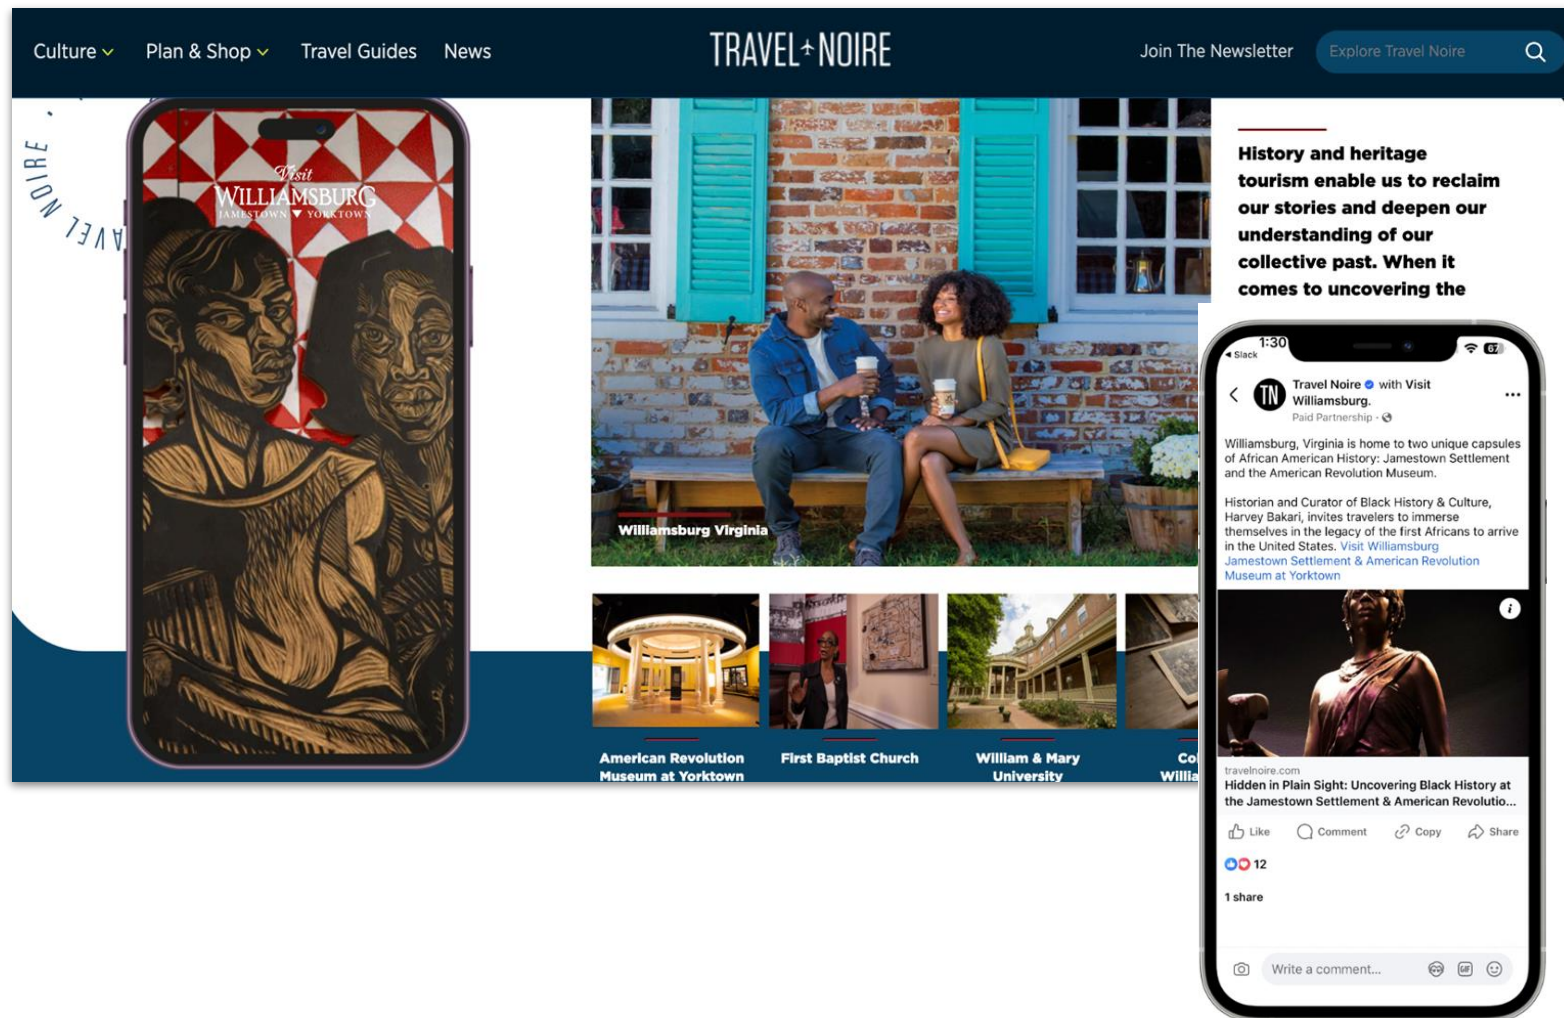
Culture Plan & Shop Travel Guides News

TRAVEL NOIRE

Join The Newsletter

Explore Travel Noire

TRAVEL NOIRE

Visit
WILLIAMSBURG
JAMESTOWN YORKTOWN

Williamsburg Virginia

History and heritage tourism enable us to reclaim our stories and deepen our understanding of our collective past. When it comes to uncovering the

American Revolution Museum at Yorktown

First Baptist Church

William & Mary University

Co
Willia

1:30
Slack

Travel Noire with Visit Williamsburg.
Paid Partnership ·

Williamsburg, Virginia is home to two unique capsules of African American History: Jamestown Settlement and the American Revolution Museum.

Historian and Curator of Black History & Culture, Harvey Bakari, invites travelers to immerse themselves in the legacy of the first Africans to arrive in the United States. Visit Williamsburg Jamestown Settlement & American Revolution Museum at Yorktown

travelnoire.com
Hidden in Plain Sight: Uncovering Black History at the Jamestown Settlement & American Revolutio...

Like Comment Copy Share

12

1 share

Write a comment...